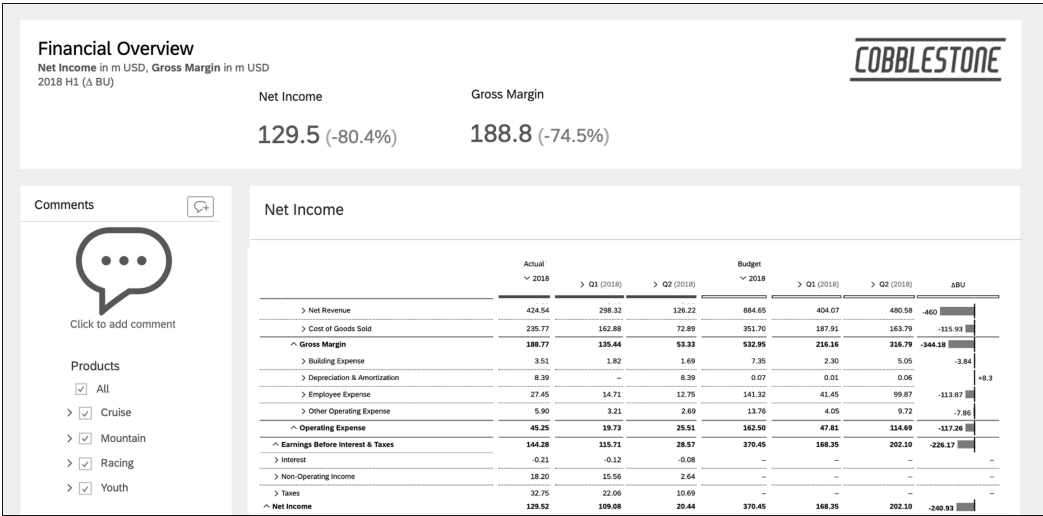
Financial Overview
**Net Income** in m USD, **Gross Margin** in m USD
2018 H1 (Δ BU)

COBBLESTONE

Net Income
129.5 (-80.4%)

Gross Margin
188.8 (-74.5%)

Comments

Click to add comment

Products
All
Cruise
Mountain
Racing
Youth

Net Income

| | Actual 2018 | Q1 (2018) | Q2 (2018) | Budget 2018 | Q1 (2018) | Q2 (2018) | ΔBU |
|---|---|---|---|---|---|---|---|
| > Net Revenue | 424.54 | 298.32 | 126.22 | 884.65 | 404.07 | 480.58 | -460 |
| > Cost of Goods Sold | 235.77 | 162.88 | 72.89 | 351.70 | 187.91 | 163.79 | -115.93 |
| ^ Gross Margin | 188.77 | 135.44 | 53.33 | 532.95 | 216.16 | 316.79 | -344.18 |
| > Building Expense | 3.51 | 1.82 | 1.69 | 7.35 | 2.30 | 5.05 | -3.84 |
| > Depreciation & Amortization | 8.39 | – | 8.39 | 0.07 | 0.01 | 0.06 | +8.3 |
| > Employee Expense | 27.45 | 14.71 | 12.75 | 141.32 | 41.45 | 99.87 | -113.87 |
| > Other Operating Expense | 5.90 | 3.21 | 2.69 | 13.76 | 4.05 | 9.72 | -7.86 |
| ^ Operating Expense | 45.25 | 19.73 | 25.51 | 162.50 | 47.81 | 114.69 | -117.26 |
| ^ Earnings Before Interest & Taxes | 144.28 | 115.71 | 28.57 | 370.45 | 168.35 | 202.10 | -226.17 |
| > Interest | -0.21 | -0.12 | -0.08 | – | – | – | – |
| > Non-Operating Income | 18.20 | 15.56 | 2.64 | – | – | – | – |
| > Taxes | 32.75 | 22.06 | 10.69 | – | – | – | – |
| ^ Net Income | 129.52 | 109.08 | 20.44 | 370.45 | 168.35 | 202.10 | -240.93 |